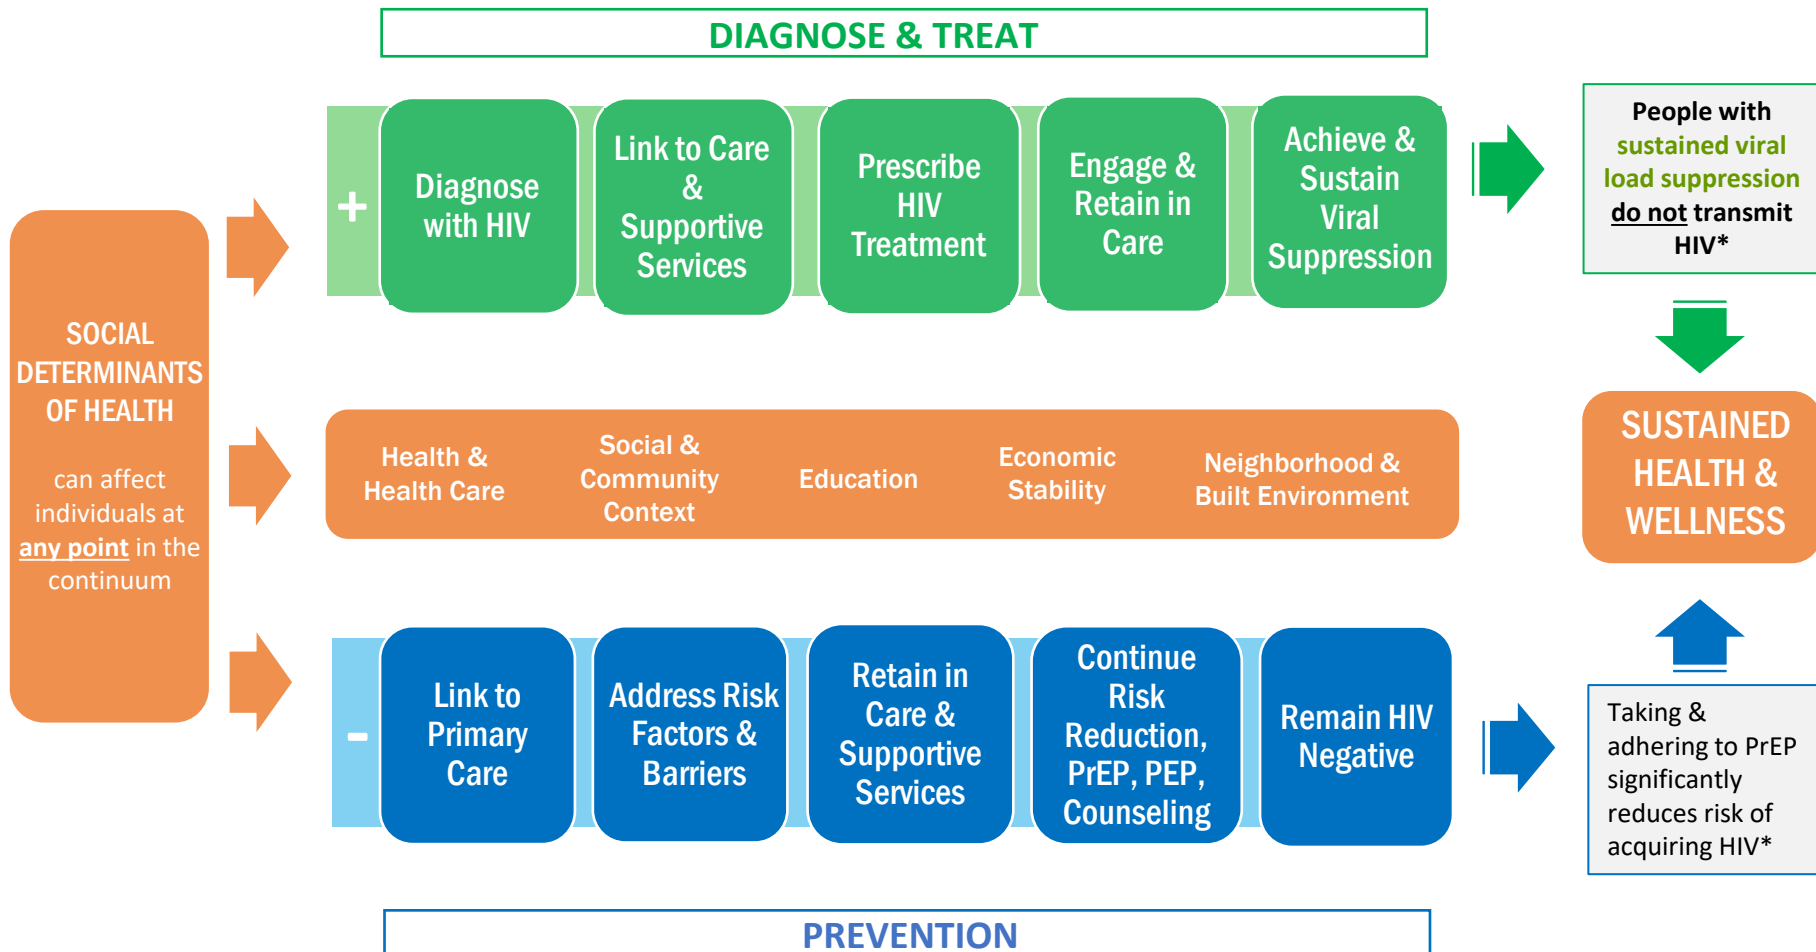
DIAGNOSE & TREAT

SOCIAL DETERMINANTS OF HEALTH

can affect individuals at any point in the continuum

+

Diagnose with HIV

Link to Care & Supportive Services

Prescribe HIV Treatment

Engage & Retain in Care

Achieve & Sustain Viral Suppression

People with sustained viral load suppression do not transmit HIV*

Health & Health Care

Social & Community Context

Education

Economic Stability

Neighborhood & Built Environment

SUSTAINED HEALTH & WELLNESS

-

Link to Primary Care

Address Risk Factors & Barriers

Retain in Care & Supportive Services

Continue Risk Reduction, PrEP, PEP, Counseling

Remain HIV Negative

Taking & adhering to PrEP significantly reduces risk of acquiring HIV*

PREVENTION